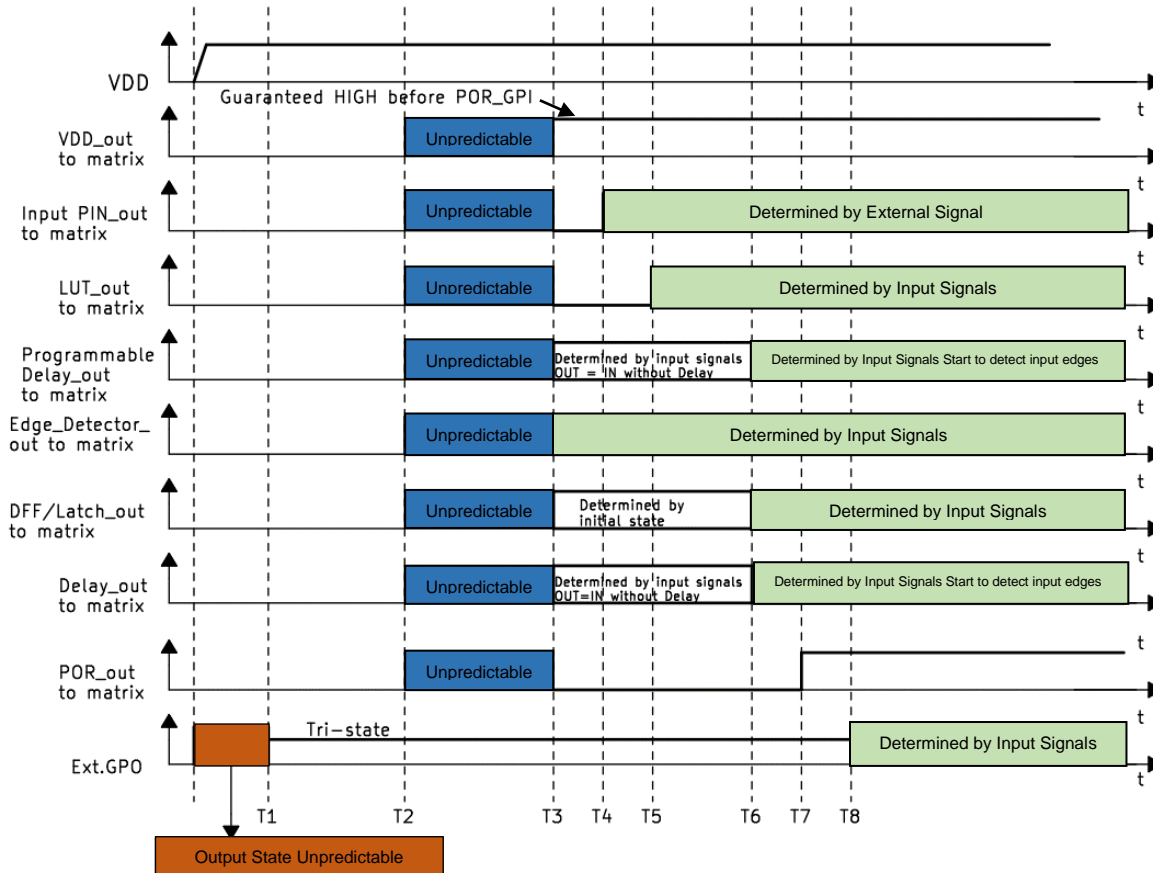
VDD

Guaranteed HIGH before POR_GPI

t

VDD_out to matrix

Unpredictable

t

Input PIN_out to matrix

Unpredictable

Determined by External Signal

t

LUT_out to matrix

Unpredictable

Determined by Input Signals

t

Programmable Delay_out to matrix

Unpredictable

Determined by input signals OUT = IN without Delay

Determined by Input Signals Start to detect input edges

t

Edge_Detector_out to matrix

Unpredictable

Determined by Input Signals

t

DFF/Latch_out to matrix

Unpredictable

Determined by initial state

Determined by Input Signals

t

Delay_out to matrix

Unpredictable

Determined by input signals OUT=IN without Delay

Determined by Input Signals Start to detect input edges

t

POR_out to matrix

Unpredictable

t

Ext.GPO

Tri-state

Determined by Input Signals

t

T1 T2 T3 T4 T5 T6 T7 T8

Output State Unpredictable